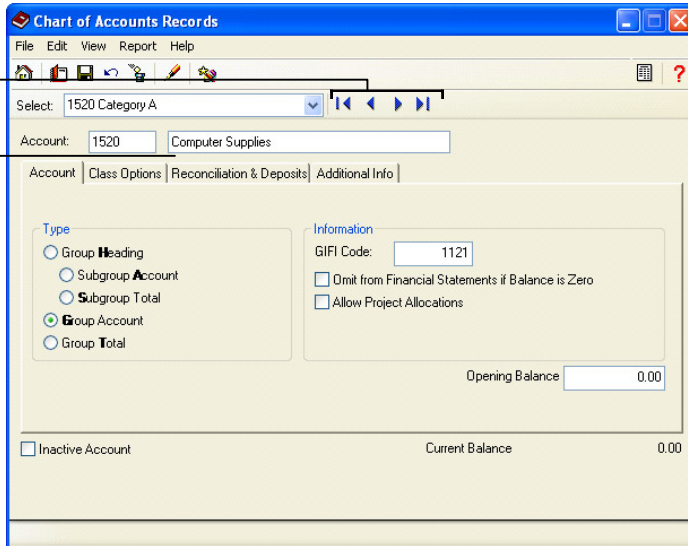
Chart of Accounts Records

File Edit View Report Help

Select: 1520 Category A

Account: 1520 Computer Supplies

Account | Class Options | Reconciliation & Deposits | Additional Info

Type
Group Heading
Subgroup Account
Subgroup Total
Group Account
Group Total

Information
GIFI Code: 1121
Omit from Financial Statements if Balance is Zero
Allow Project Allocations

Opening Balance 0.00

Inactive Account

Current Balance 0.00